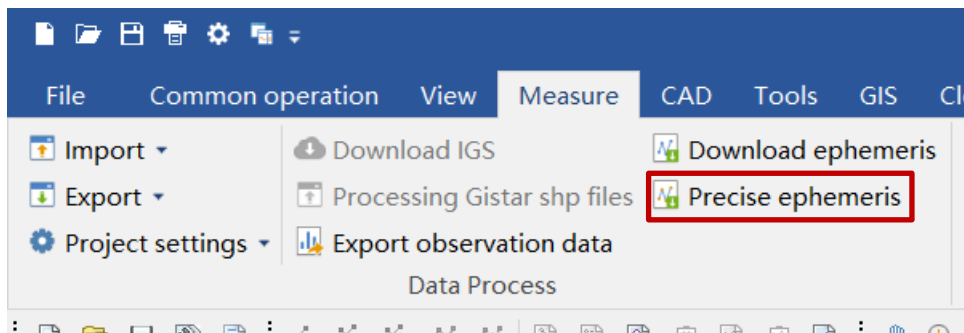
File Common operation View Measure CAD Tools GIS Cl

Import ▾
Export ▾
Project settings ▾

Download IGS
Processing Gistar shp files
Export observation data

Download ephemeris
Precise ephemeris

Data Process